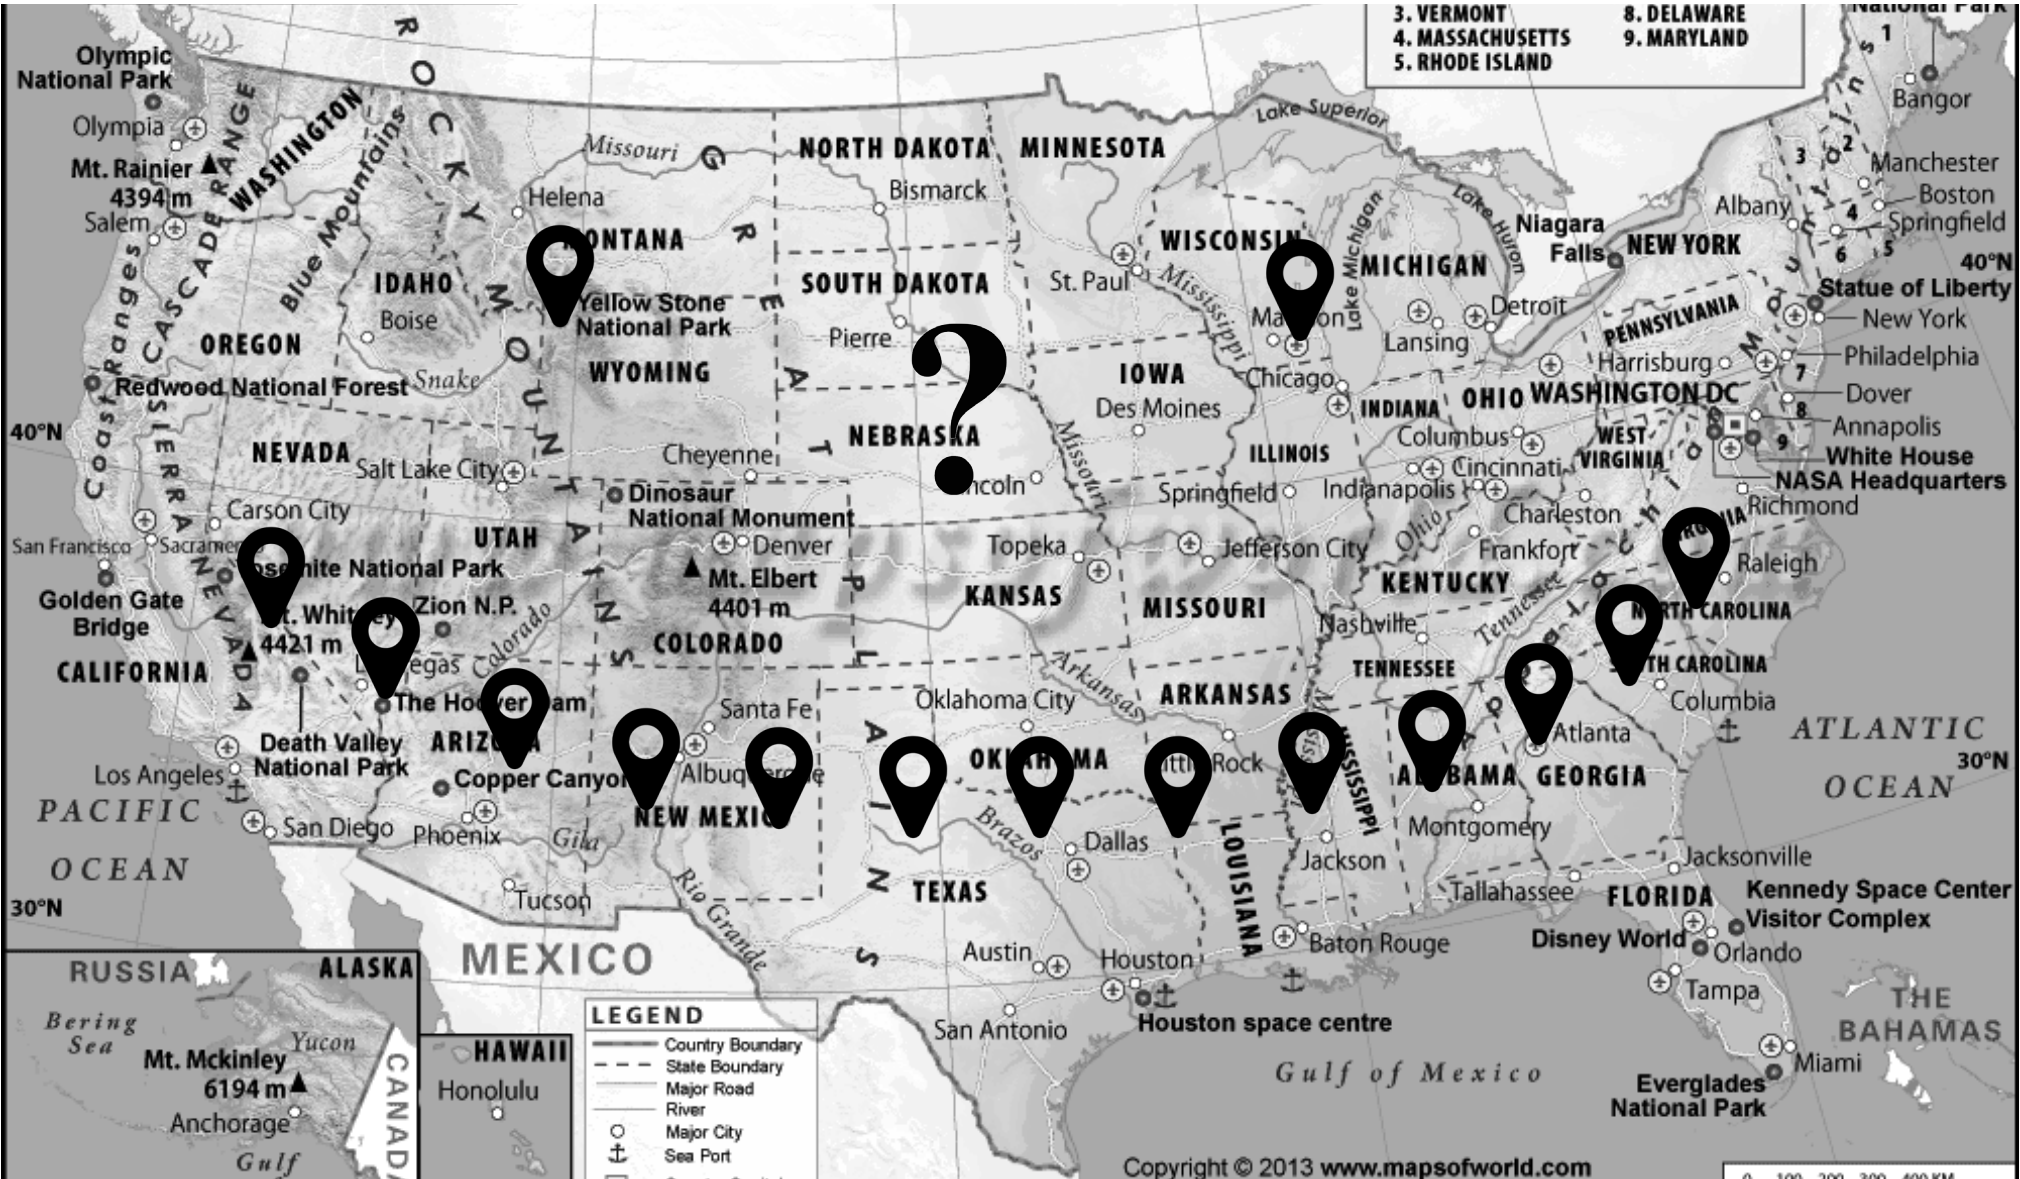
3. VERMONT
4. MASSACHUSETTS
5. RHODE ISLAND

8. DELAWARE
9. MARYLAND

National Park

1
Bangor
3 2
Manchester
Boston
4
Springfield
6 5
Albany
Niagara Falls
NEW YORK
40°N
Statue of Liberty
New York
Philadelphia
7
Dover
8
Annapolis
9
White House
NASA Headquarters
Richmond

Olympic National Park
Olympia
Mt. Rainier 4394 m
Salem
WASHINGTON
CASCADE RANGE
Coast Ranges
Blue Mountains
ROCKY MOUNTAINS
GREAT PLAINS
Missouri
Helena
MONTANA
NORTH DAKOTA
Bismarck
MINNESOTA
Lake Superior
Lake Huron
Lake Michigan
WISCONSIN
MICHIGAN
IDAHO
Boise
OREGON
Yellow Stone National Park
SOUTH DAKOTA
Pierre
St. Paul
Mississippi
Madison
Detroit
Lansing
Chicago
PENNSYLVANIA
Harrisburg
Redwood National Forest
Snake
WYOMING
?
IOWA
Des Moines
INDIANA
OHIO
WASHINGTON DC
40°N
SIERRA NEVADA
NEVADA
Salt Lake City
Cheyenne
NEBRASKA
Lincoln
Missouri
ILLINOIS
Columbus
Cincinnati
WEST VIRGINIA
Springfield
Indianapolis
Carson City
UTAH
Dinosaur National Monument
Denver
Mt. Elbert 4401 m
Topeka
Jefferson City
Ohio
Charleston
Frankfort
San Francisco
Sacramento
Yosemite National Park
Zion N.P.
KANSAS
MISSOURI
KENTUCKY
VIRGINIA
Raleigh
Golden Gate Bridge
Mt. Whitney 4421 m
Las Vegas
Colorado
COLORADO
Nashville
Tennessee
NORTH CAROLINA
CALIFORNIA
The Hoover Dam
Arkansas
TENNESSEE
SOUTH CAROLINA
Columbia
Santa Fe
Oklahoma City
ARKANSAS
Death Valley National Park
ARIZONA
Albuquerque
OKLAHOMA
Little Rock
MISSISSIPPI
ALABAMA
Atlanta
GEORGIA
ATLANTIC
30°N
Los Angeles
Copper Canyon
OCEAN
PACIFIC
NEW MEXICO
Brazos
Dallas
Montgomery
San Diego
Phoenix
Gila
LOUISIANA
Jackson
Jacksonville
OCEAN
Rio Grande
TEXAS
Tallahassee
FLORIDA
Kennedy Space Center Visitor Complex
30°N
Tucson
Austin
Houston
Baton Rouge
Disney World
Orlando
MEXICO
Tampa
RUSSIA
ALASKA
THE BAHAMAS
Bering Sea
Yucon
Mt. Mckinley 6194 m
Anchorage
Gulf
CANADA
HAWAII
Honolulu
San Antonio
Houston space centre
Gulf of Mexico
Miami
Everglades National Park

LEGEND
Country Boundary
State Boundary
Major Road
River
Major City
Sea Port

Copyright © 2013 www.mapsofworld.com